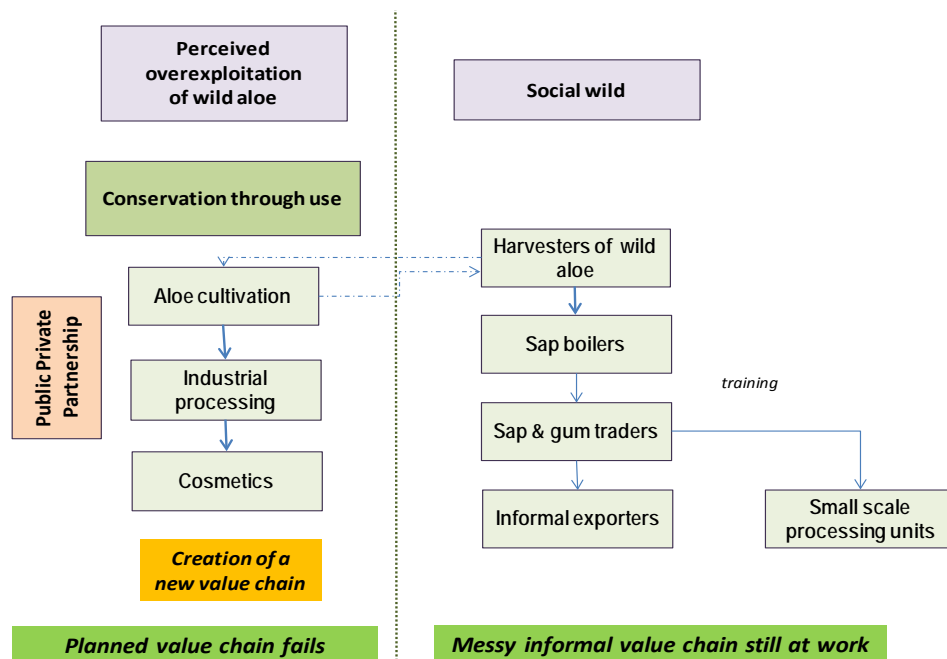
Perceived overexploitation of wild aloe

Conservation through use

Aloe cultivation

Industrial processing

Cosmetics

Public Private Partnership

Creation of a new value chain

Planned value chain fails

Social wild

Harvesters of wild aloe

Sap boilers

training

Sap & gum traders

Informal exporters

Small scale processing units

Messy informal value chain still at work